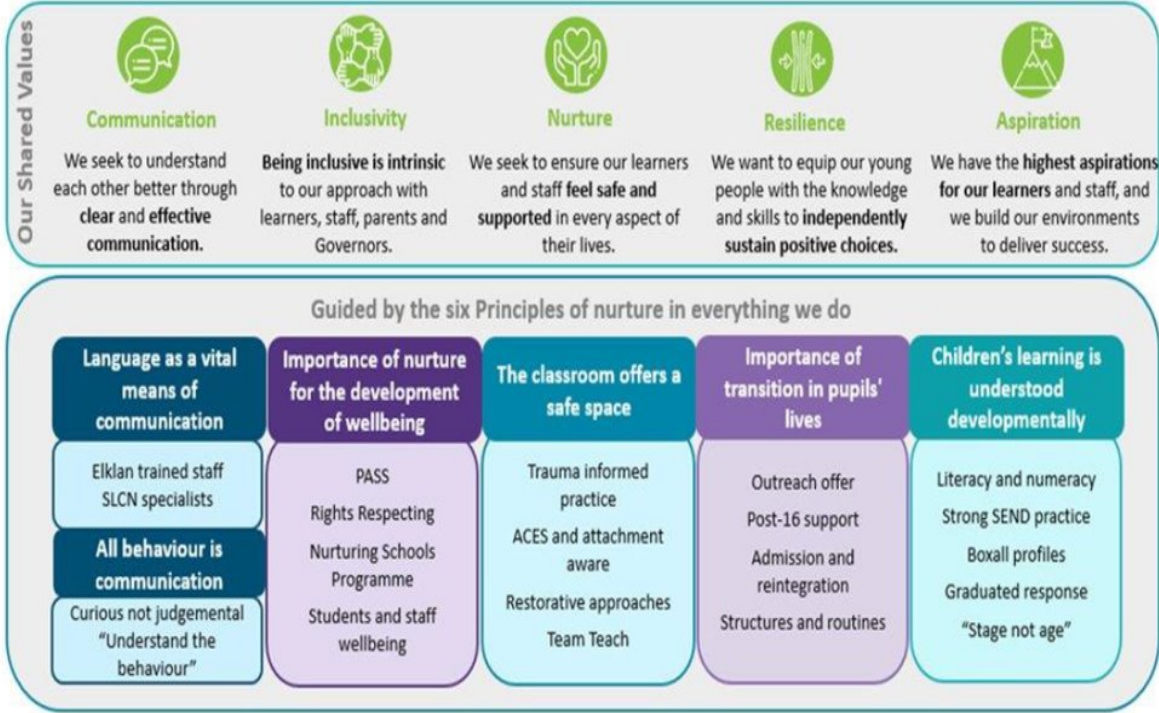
Our Shared Values

Communication
We seek to understand each other better through clear and effective communication.

Inclusivity
Being inclusive is intrinsic to our approach with learners, staff, parents and Governors.

Nurture
We seek to ensure our learners and staff feel safe and supported in every aspect of their lives.

Resilience
We want to equip our young people with the knowledge and skills to independently sustain positive choices.

Aspiration
We have the highest aspirations for our learners and staff, and we build our environments to deliver success.

Guided by the six Principles of nurture in everything we do

Language as a vital means of communication
Elklan trained staff
SLCN specialists

All behaviour is communication
Curious not judgemental
"Understand the behaviour"

Importance of nurture for the development of wellbeing
PASS
Rights Respecting
Nurturing Schools Programme
Students and staff wellbeing

The classroom offers a safe space
Trauma informed practice
ACES and attachment aware
Restorative approaches
Team Teach

Importance of transition in pupils' lives
Outreach offer
Post-16 support
Admission and reintegration
Structures and routines

Children's learning is understood developmentally
Literacy and numeracy
Strong SEND practice
Boxall profiles
Graduated response
"Stage not age"